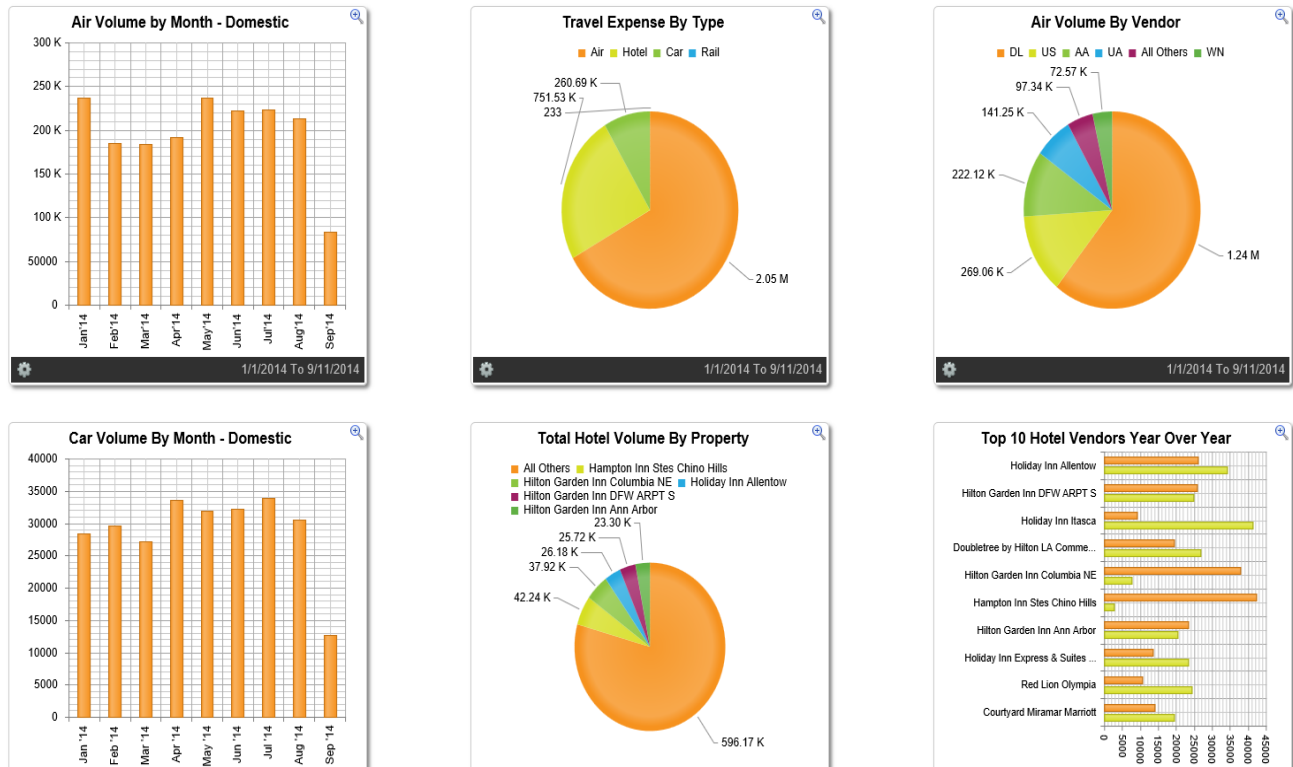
Air Volume by Month - Domestic

300 K
250 K
200 K
150 K
100 K
50000
0

Jan '14
Feb '14
Mar '14
Apr '14
May '14
Jun '14
Jul '14
Aug '14
Sep '14

1/1/2014 To 9/11/2014

Travel Expense By Type

Air Hotel Car Rail

260.69 K
751.53 K
233
2.05 M

1/1/2014 To 9/11/2014

Air Volume By Vendor

DL US AA UA All Others WN

72.57 K
97.34 K
141.25 K
222.12 K
269.06 K
1.24 M

1/1/2014 To 9/11/2014

Car Volume By Month - Domestic

40000
35000
30000
25000
20000
15000
10000
5000
0

Jan '14
Feb '14
Mar '14
Apr '14
May '14
Jun '14
Jul '14
Aug '14
Sep '14

Total Hotel Volume By Property

All Others Hampton Inn Stes Chino Hills
Hilton Garden Inn Columbia NE Holiday Inn Allentow
Hilton Garden Inn DFW ARPT S
Hilton Garden Inn Ann Arbor

23.30 K
25.72 K
26.18 K
37.92 K
42.24 K
596.17 K

Top 10 Hotel Vendors Year Over Year

Holiday Inn Allentow
Hilton Garden Inn DFW ARPT S
Holiday Inn Itasca
Doubletree by Hilton LA Comme...
Hilton Garden Inn Columbia NE
Hampton Inn Stes Chino Hills
Hilton Garden Inn Ann Arbor
Holiday Inn Express & Suites ...
Red Lion Olympia
Courtyard Miramar Marriott

0
5000
10000
15000
20000
25000
30000
35000
40000
45000